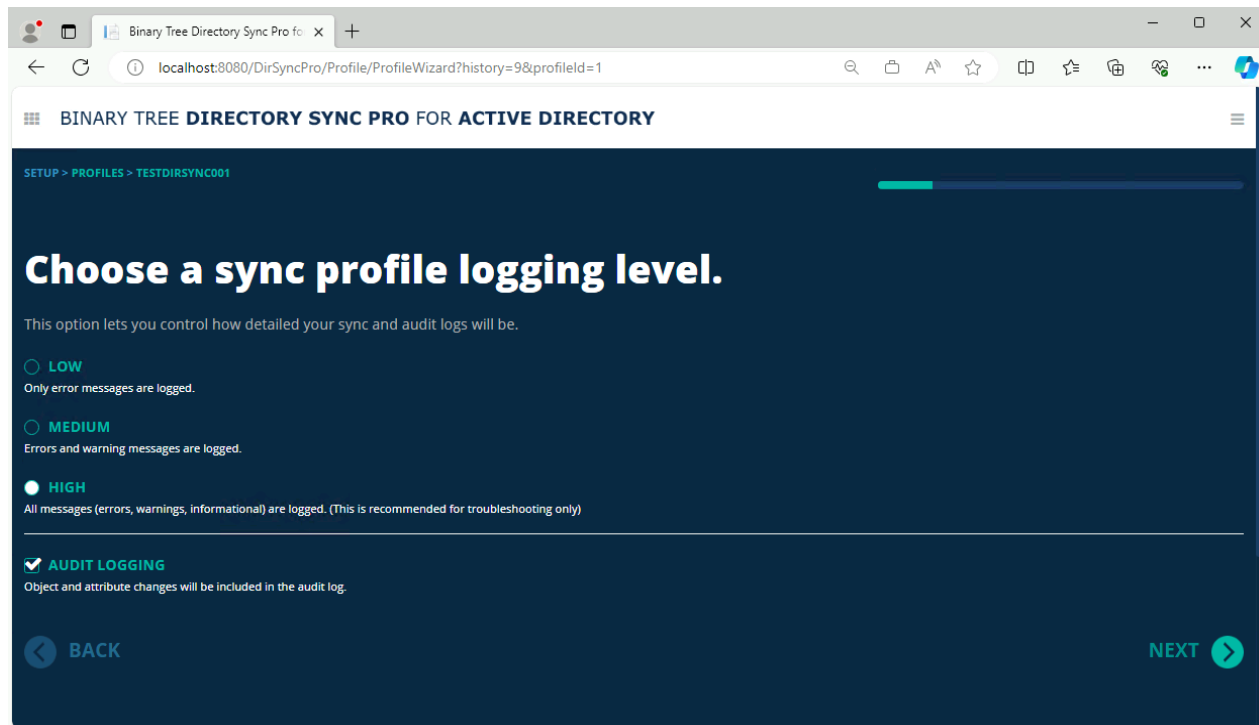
Binary Tree Directory Sync Pro fo

localhost:8080/DirSyncPro/Profile/ProfileWizard?history=9&profileId=1

BINARY TREE **DIRECTORY SYNC PRO** FOR **ACTIVE DIRECTORY**

SETUP > PROFILES > TESTDIRSYNC001

Choose a sync profile logging level.

This option lets you control how detailed your sync and audit logs will be.

LOW
Only error messages are logged.

MEDIUM
Errors and warning messages are logged.

HIGH
All messages (errors, warnings, informational) are logged. (This is recommended for troubleshooting only)

AUDIT LOGGING
Object and attribute changes will be included in the audit log.

BACK

NEXT